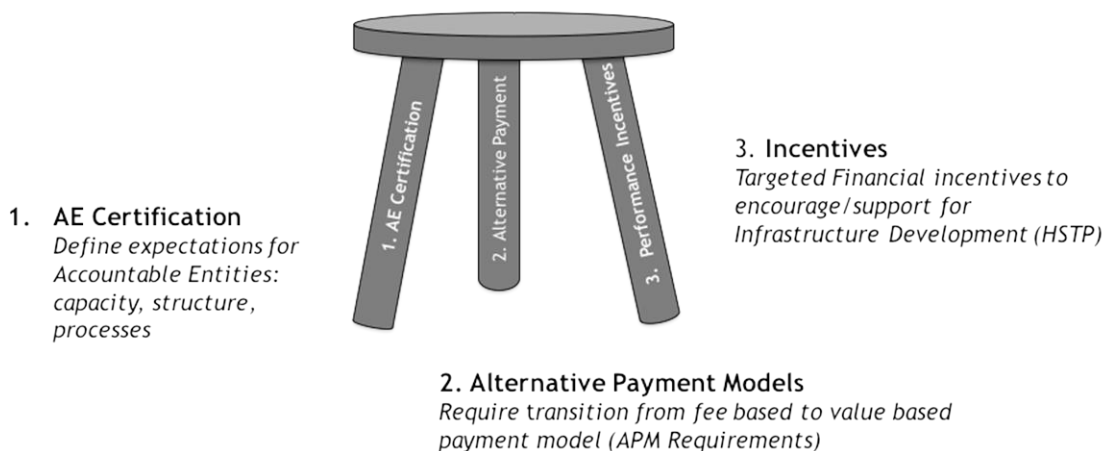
1. AE Certification
2. Alternative Payment
3. Performance Incentives

3. Incentives
Targeted Financial incentives to encourage/support for Infrastructure Development (HSTP)

1. AE Certification
Define expectations for Accountable Entities: capacity, structure, processes

2. Alternative Payment Models
Require transition from fee based to value based payment model (APM Requirements)